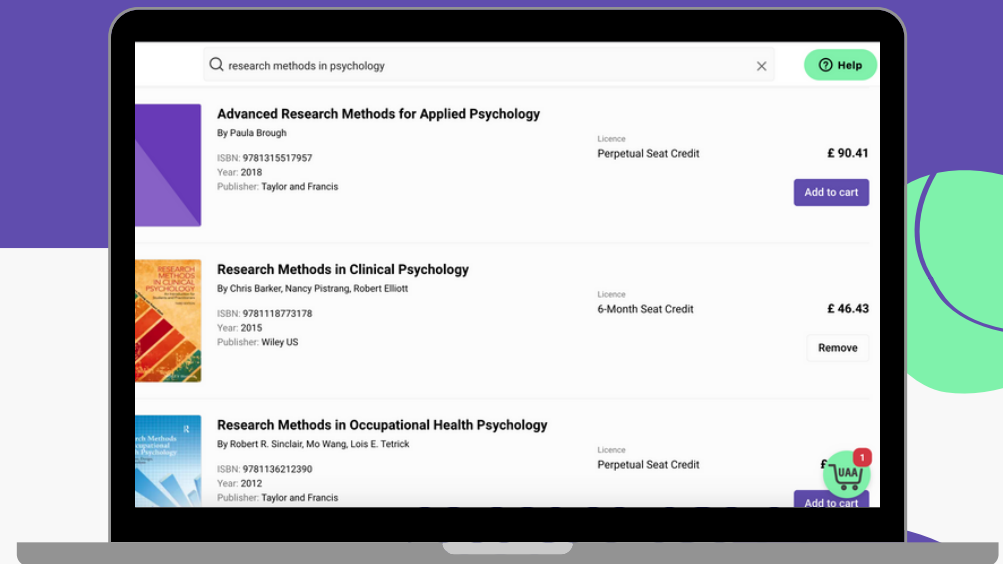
research methods in psychology

Help

Advanced Research Methods for Applied Psychology
By Paula Brough
ISBN: 9781315517957
Year: 2018
Publisher: Taylor and Francis
Licence
Perpetual Seat Credit
£ 90.41
Add to cart

RESEARCH METHODS IN CLINICAL PSYCHOLOGY
Research Methods in Clinical Psychology
By Chris Barker, Nancy Pistrang, Robert Elliott
ISBN: 9781118773178
Year: 2015
Publisher: Wiley US
Licence
6-Month Seat Credit
£ 46.43
Remove

Research Methods in Occupational Health Psychology
Research Methods in Occupational Health Psychology
By Robert R. Sinclair, Mo Wang, Lois E. Tetrick
ISBN: 9781136212390
Year: 2012
Publisher: Taylor and Francis
Licence
Perpetual Seat Credit
£ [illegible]
Add to cart
1
UAA